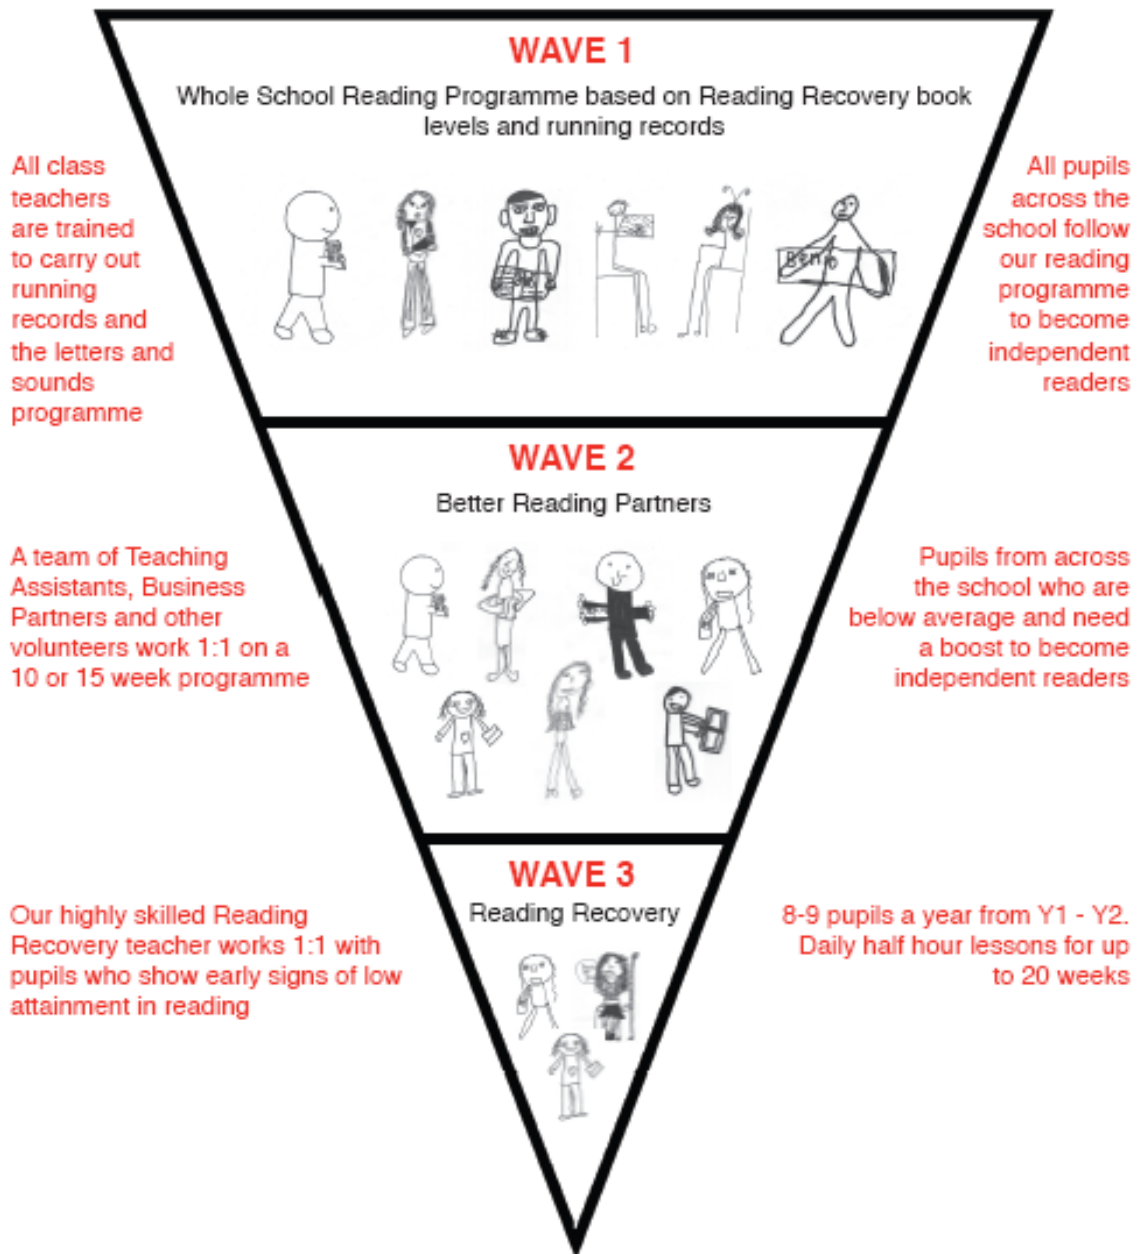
WAVE 1

Whole School Reading Programme based on Reading Recovery book levels and running records

All class teachers are trained to carry out running records and the letters and sounds programme

Ben

All pupils across the school follow our reading programme to become independent readers

WAVE 2

Better Reading Partners

A team of Teaching Assistants, Business Partners and other volunteers work 1:1 on a 10 or 15 week programme

Pupils from across the school who are below average and need a boost to become independent readers

WAVE 3

Reading Recovery

Our highly skilled Reading Recovery teacher works 1:1 with pupils who show early signs of low attainment in reading

8-9 pupils a year from Y1 - Y2. Daily half hour lessons for up to 20 weeks